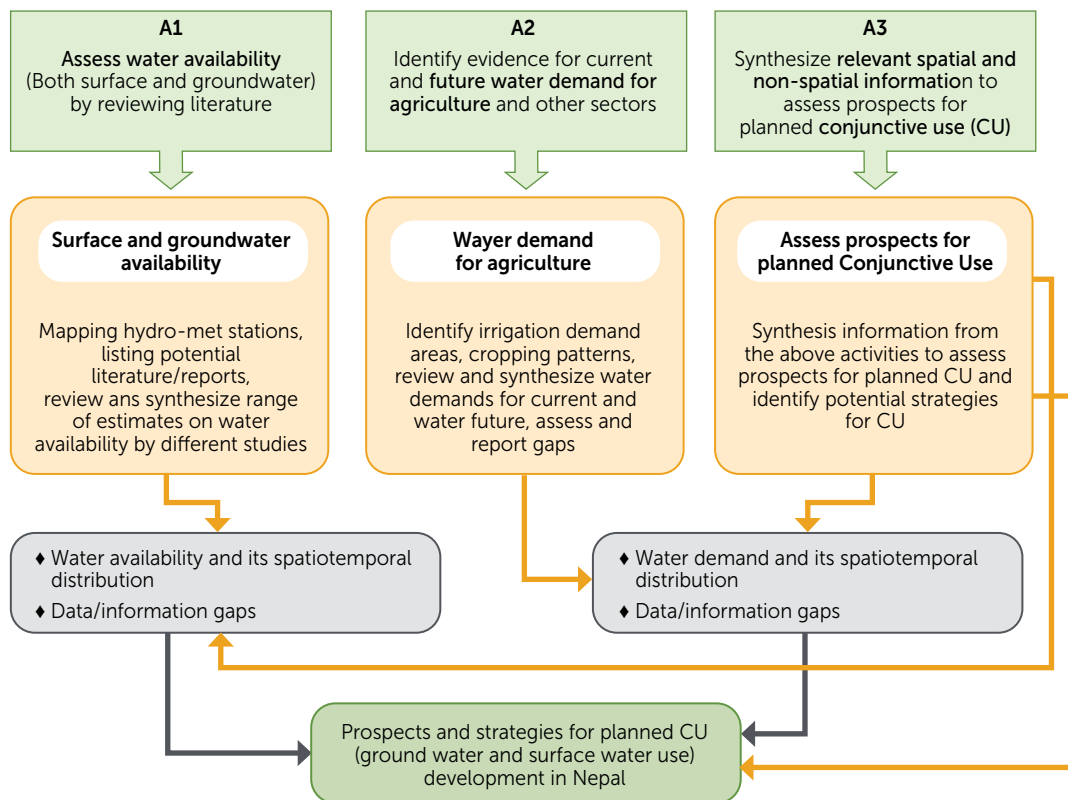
A1

Assess water availability (Both surface and groundwater) by reviewing literature

A2

Identify evidence for current and future water demand for agriculture and other sectors

A3

Synthesize relevant spatial and non-spatial information to assess prospects for planned conjunctive use (CU)

Surface and groundwater availability

Mapping hydro-met stations, listing potential literature/reports, review ans synthesize range of estimates on water availability by different studies

Wayer demand for agriculture

Identify irrigation demand areas, cropping patterns, review and synthesize water demands for current and water future, assess and report gaps

Assess prospects for planned Conjunctive Use

Synthesis information from the above activities to assess prospects for planned CU and identify potential strategies for CU

♦ Water availability and its spatiotemporal distribution
♦ Data/information gaps

♦ Water demand and its spatiotemporal distribution
♦ Data/information gaps

Prospects and strategies for planned CU (ground water and surface water use) development in Nepal